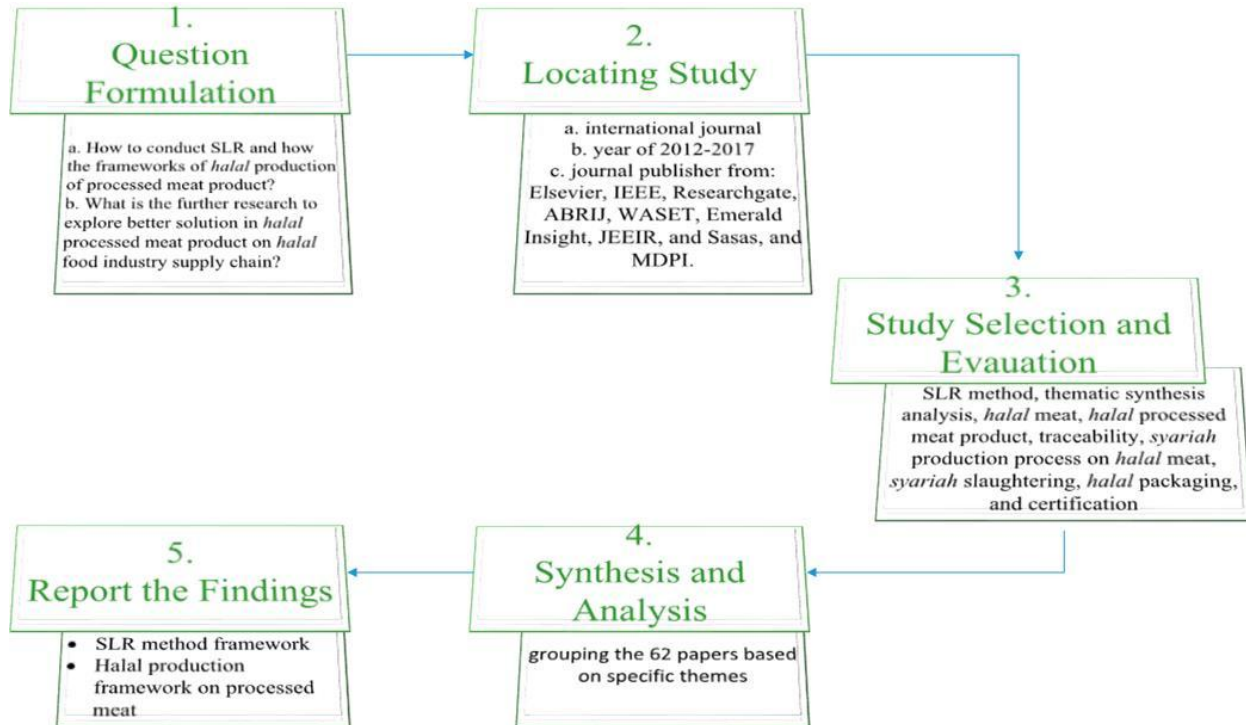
1.
Question Formulation

a. How to conduct SLR and how the frameworks of *halal* production of processed meat product?
b. What is the further research to explore better solution in *halal* processed meat product on *halal* food industry supply chain?

2.
Locating Study

a. international journal
b. year of 2012-2017
c. journal publisher from: Elsevier, IEEE, Researchgate, ABRIJ, WASET, Emerald Insight, JEEIR, and Sasas, and MDPI.

3.
Study Selection and Evauation

SLR method, thematic synthesis analysis, *halal* meat, *halal* processed meat product, traceability, *syariah* production process on *halal* meat, *syariah* slaughtering, *halal* packaging, and certification

4.
Synthesis and Analysis

grouping the 62 papers based on specific themes

5.
Report the Findings

• SLR method framework
• Halal production framework on processed meat